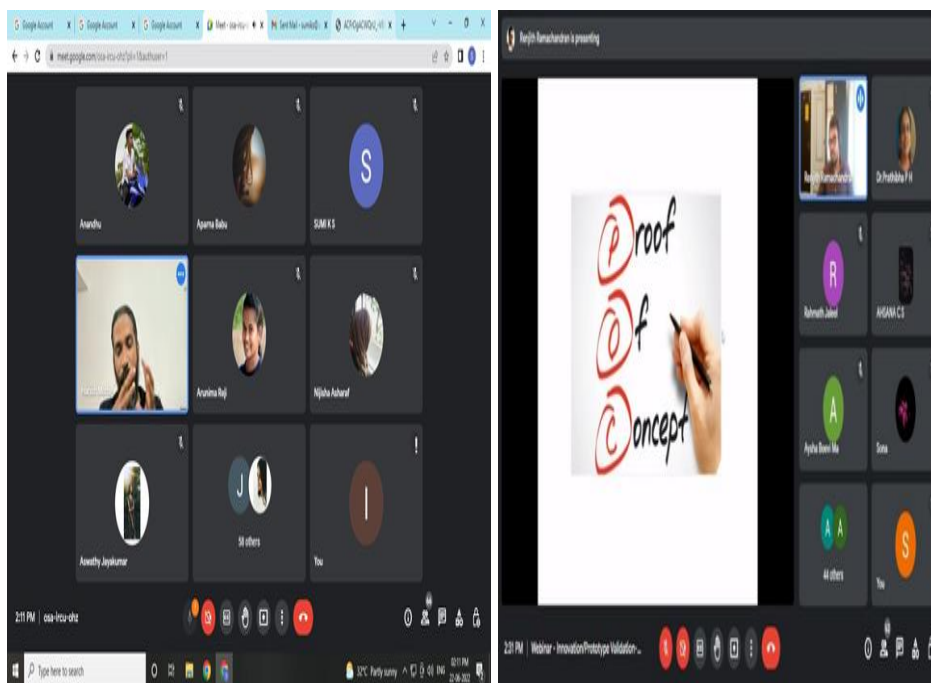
Google Account | Google Account | Google Account | Meet - osa-ircu-ohz | Sent Mail - sumiks@ | ACFrOgAC

meet.google.com/osa-ircu-ohz?authuser=1

Anandhu
Aparna Babu
S
SUMI K S
Arunima Raji
Nijisha Asharaf
Aswathy Jayakumar
J
58 others
I
You

2:11 PM | osa-ircu-ohz

Type here to search
32°C Partly sunny ENG 02:11 PM 22-06-2022

Renjith Ramachandran is presenting

Proof Of Concept

Renjith Ramachandran
Dr Prathibha P H
R
Rahmath Jaleel
AHSANA C S
A
Aysha Beevi Ma
Sona
A A
44 others
S
You

2:31 PM | Webinar - Innovation/Prototype Validation...